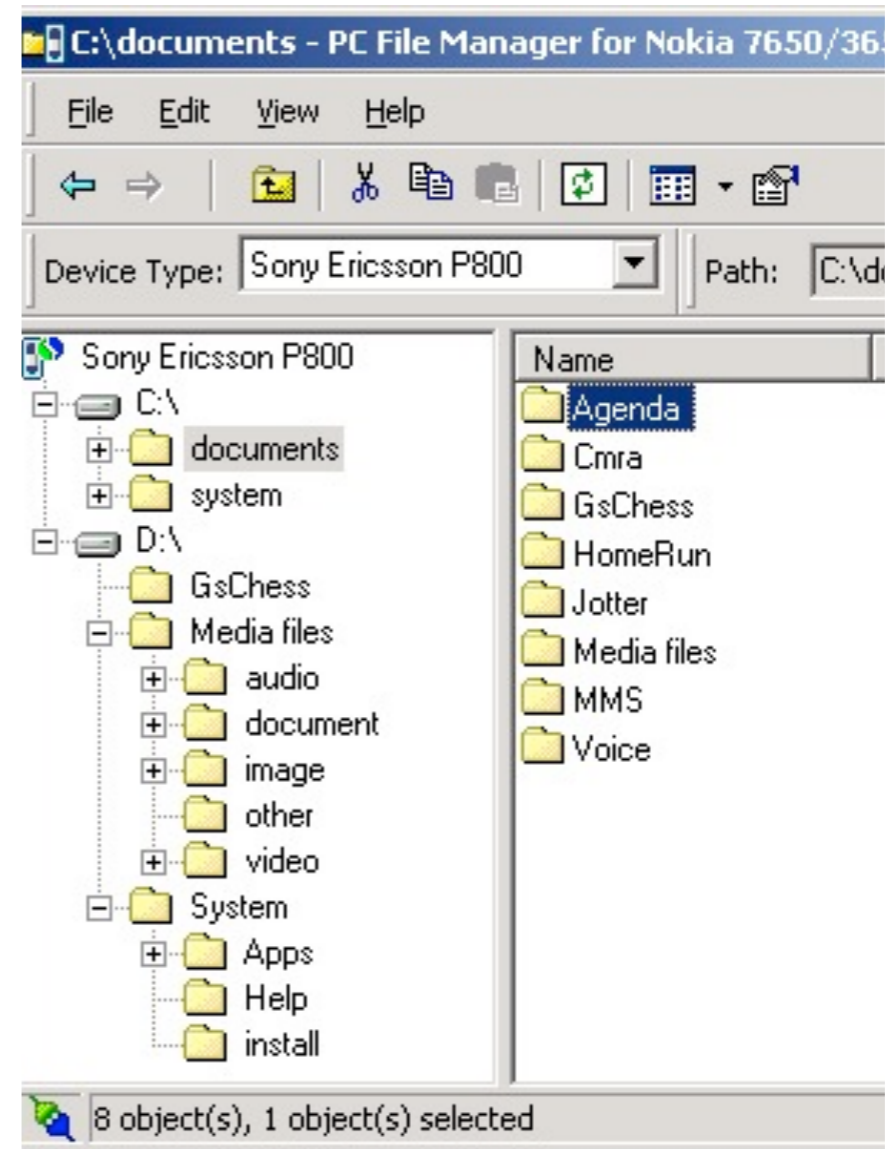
C:\documents - PC File Manager for Nokia 7650/36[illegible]

File Edit View Help

Device Type: Sony Ericsson P800

Path: C:\d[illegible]

Sony Ericsson P800
C:\
documents
system
D:\
GsChess
Media files
audio
document
image
other
video
System
Apps
Help
install

Name
Agenda
Cmra
GsChess
HomeRun
Jotter
Media files
MMS
Voice

8 object(s), 1 object(s) selected